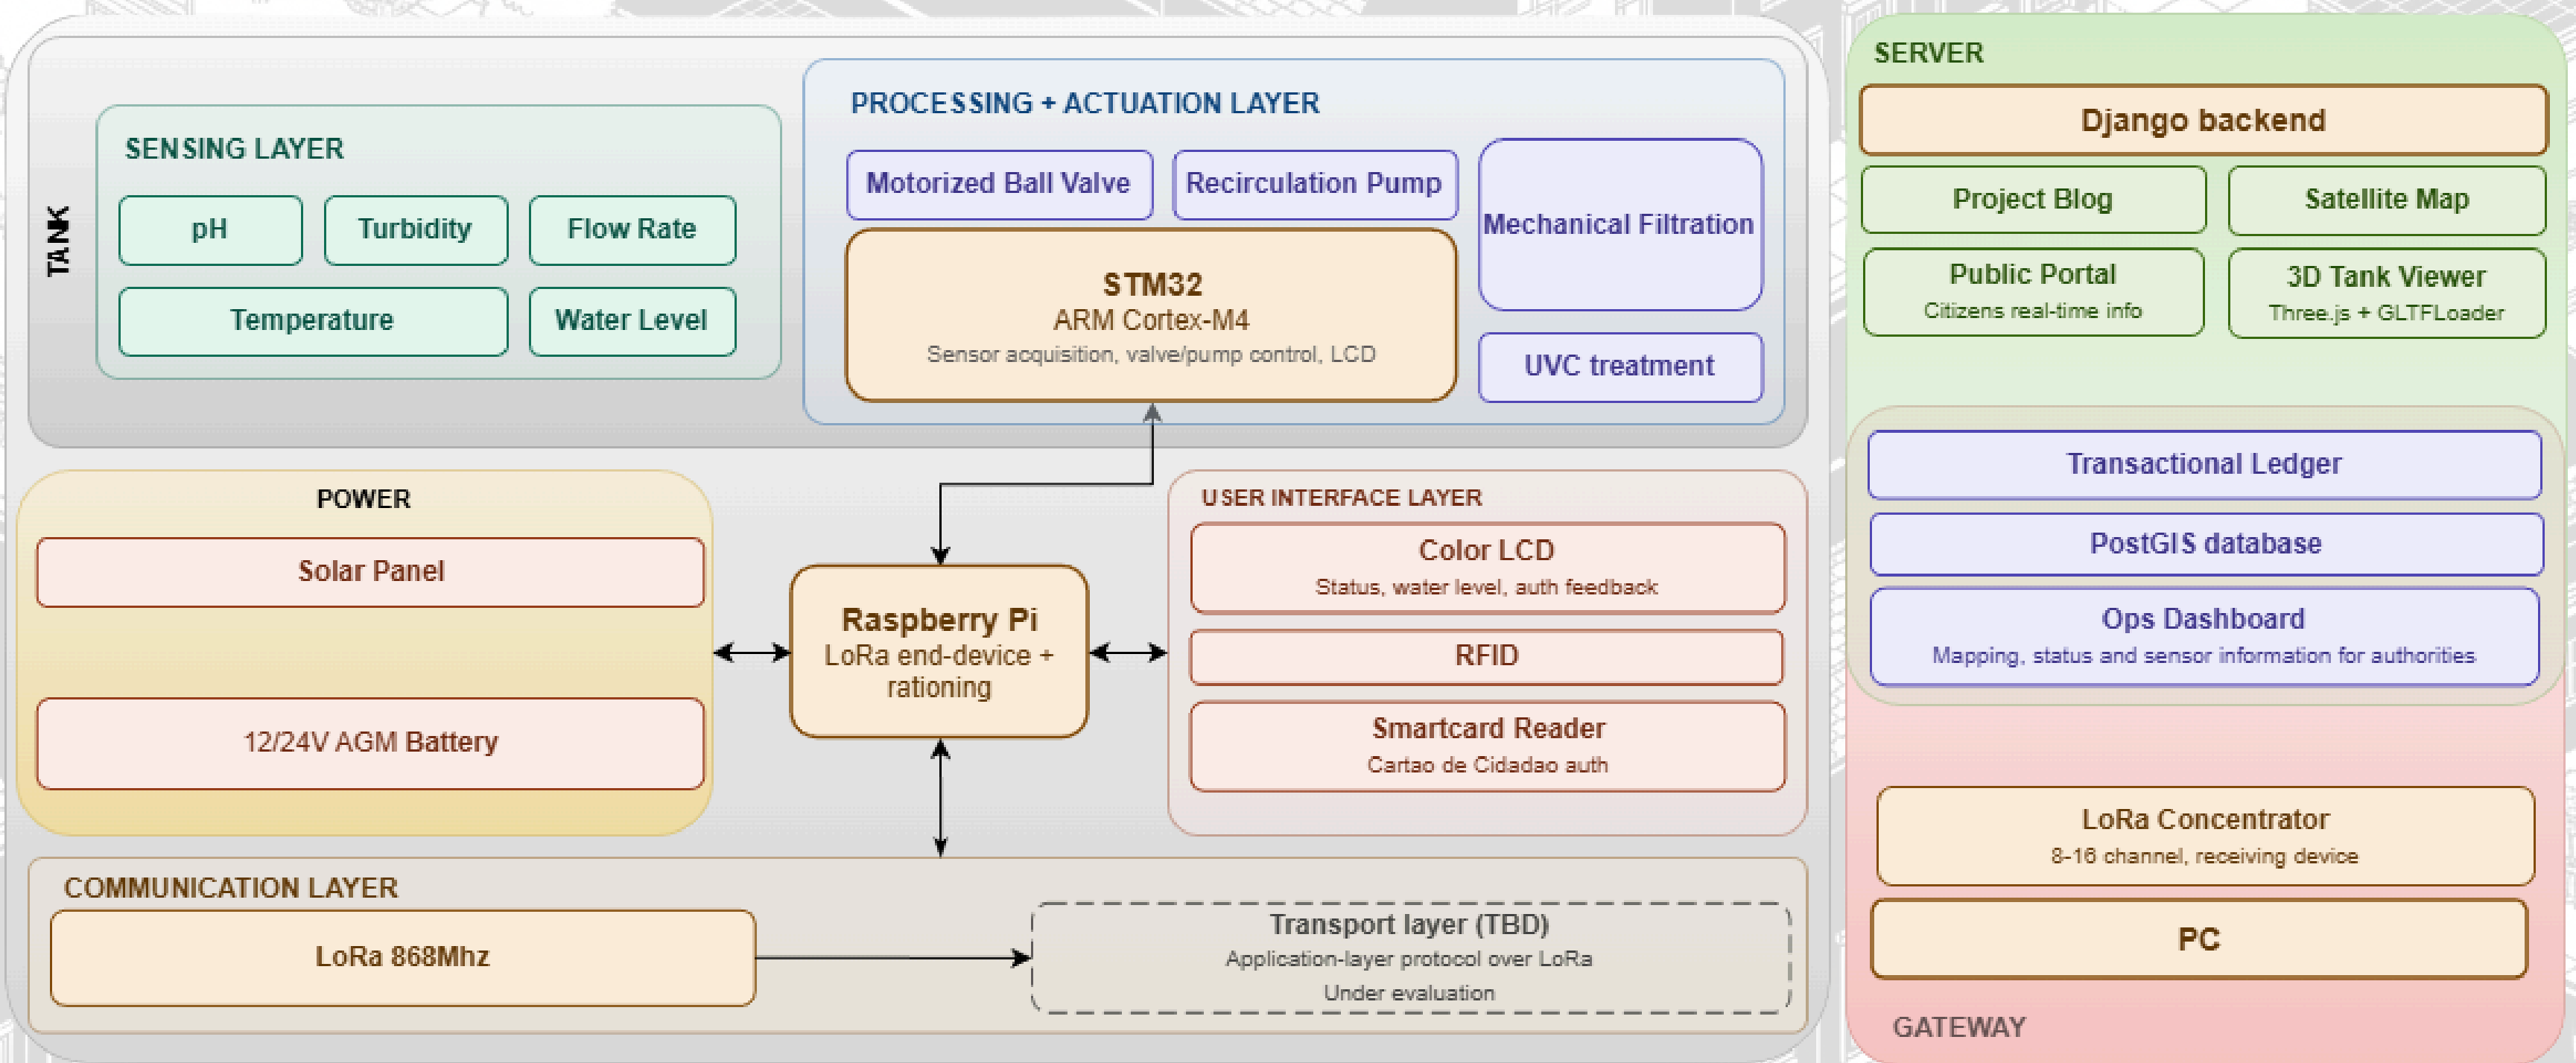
TANK

SENSING LAYER

pH

Turbidity

Flow Rate

Temperature

Water Level

PROCESSING + ACTUATION LAYER

Motorized Ball Valve

Recirculation Pump

Mechanical Filtration

STM32
ARM Cortex-M4
Sensor acquisition, valve/pump control, LCD

UVC treatment

POWER

Solar Panel

12/24V AGM Battery

Raspberry Pi
LoRa end-device + rationing

USER INTERFACE LAYER

Color LCD
Status, water level, auth feedback

RFID

Smartcard Reader
Cartao de Cidadao auth

COMMUNICATION LAYER

LoRa 868Mhz

Transport layer (TBD)
Application-layer protocol over LoRa
Under evaluation

SERVER

Django backend

Project Blog

Satellite Map

Public Portal
Citizens real-time info

3D Tank Viewer
Three.js + GLTFLoader

Transactional Ledger

PostGIS database

Ops Dashboard
Mapping, status and sensor information for authorities

LoRa Concentrator
8-16 channel, receiving device

PC

GATEWAY